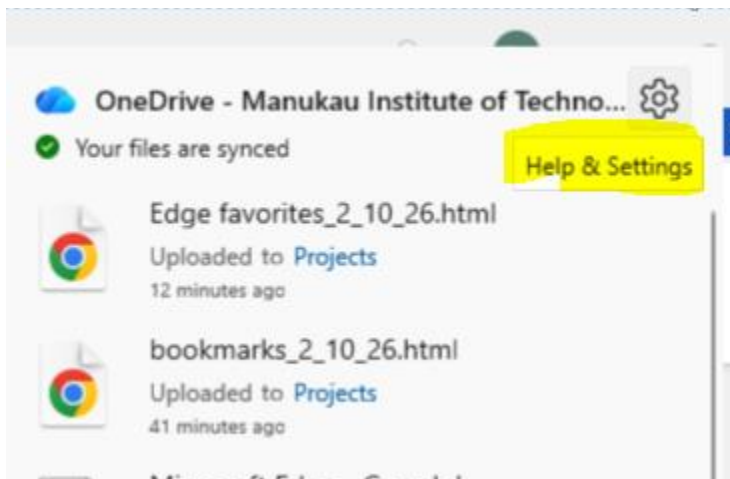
OneDrive - Manukau Institute of Techno...

Your files are synced

Help & Settings

Edge favorites_2_10_26.html
Uploaded to Projects
12 minutes ago

bookmarks_2_10_26.html
Uploaded to Projects
41 minutes ago

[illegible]